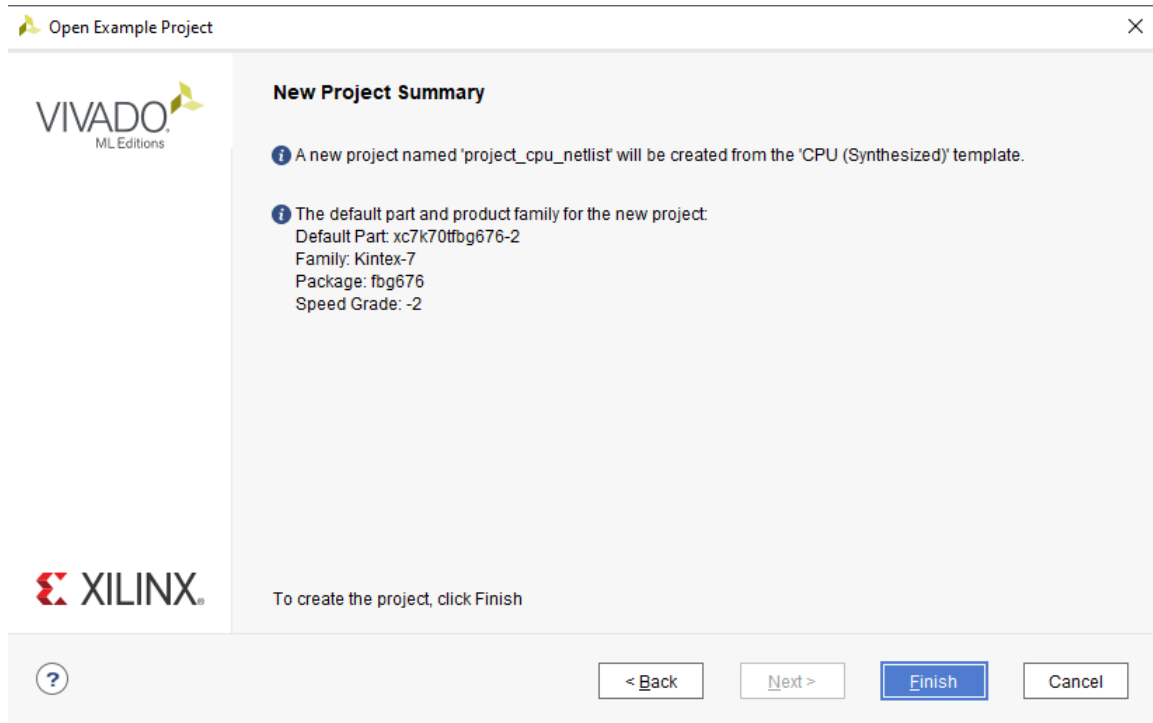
Open Example Project

×

VIVADO.
ML Editions

New Project Summary

A new project named 'project_cpu_netlist' will be created from the 'CPU (Synthesized)' template.

The default part and product family for the new project:
Default Part: xc7k70tfbg676-2
Family: Kintex-7
Package: fbg676
Speed Grade: -2

XILINX.

To create the project, click Finish

?

< Back

Next >

Finish

Cancel